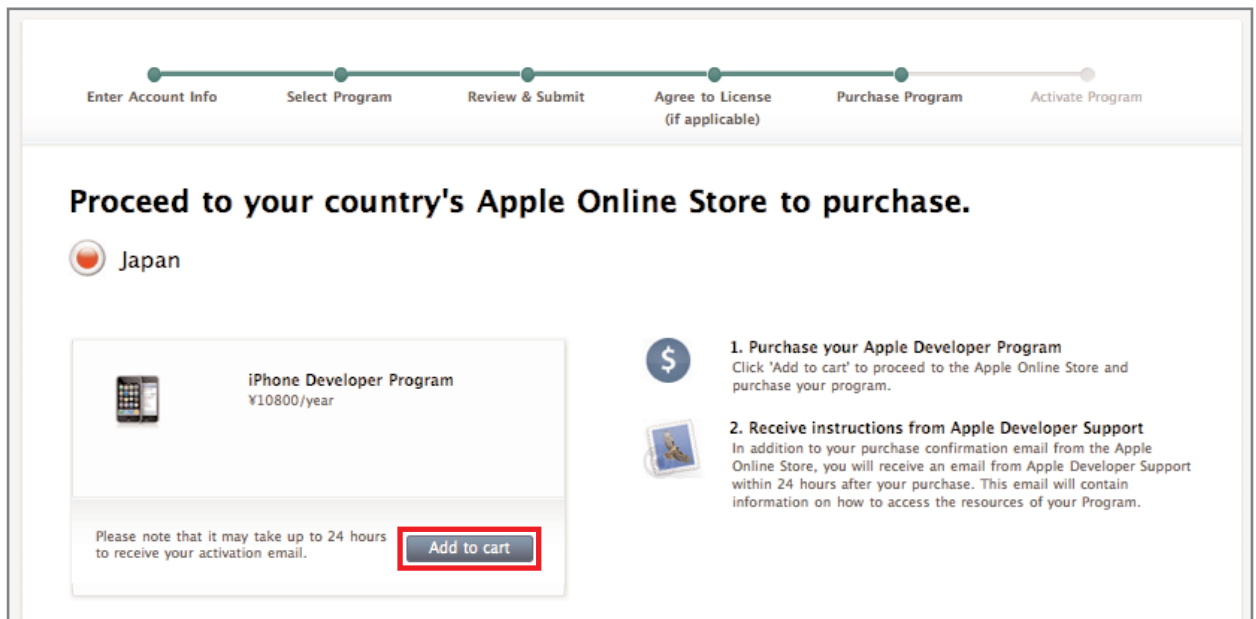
Enter Account Info
Select Program
Review & Submit
Agree to License (if applicable)
Purchase Program
Activate Program

Proceed to your country's Apple Online Store to purchase.

Japan

iPhone Developer Program
¥10800/year

Please note that it may take up to 24 hours to receive your activation email.

Add to cart

1. Purchase your Apple Developer Program
Click 'Add to cart' to proceed to the Apple Online Store and purchase your program.

2. Receive instructions from Apple Developer Support
In addition to your purchase confirmation email from the Apple Online Store, you will receive an email from Apple Developer Support within 24 hours after your purchase. This email will contain information on how to access the resources of your Program.